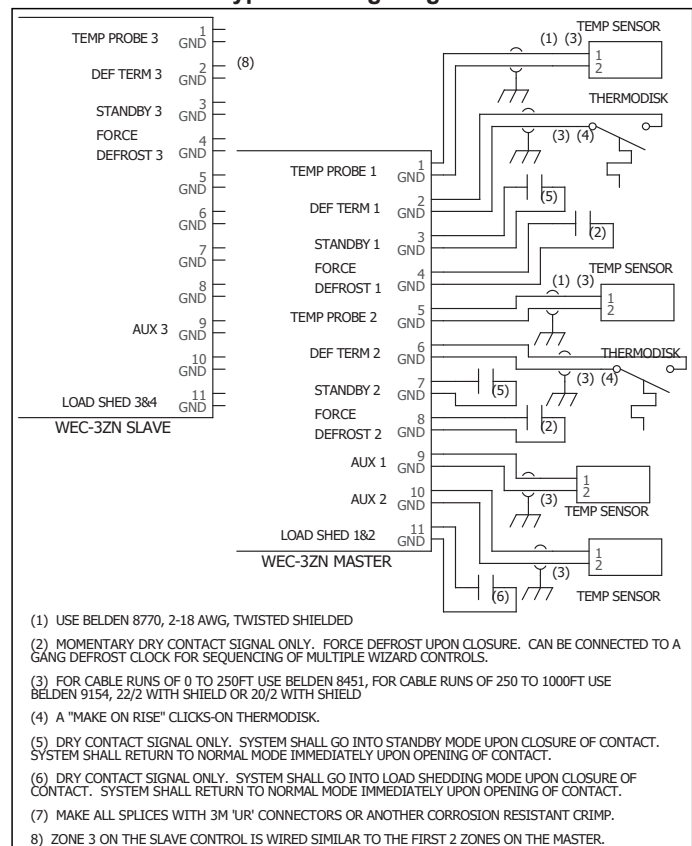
TEMP PROBE 3 1 GND
DEF TERM 3 2 GND (8)
STANDBY 3 3 GND
FORCE DEFROST 3 4 GND
5 GND
6 GND
7 GND
8 GND
AUX 3 9 GND
10 GND
LOAD SHED 3&4 11 GND
WEC-3ZN SLAVE

TEMP SENSOR
(1) (3)
1
2
THERMODISK
(3) (4)
TEMP PROBE 1 1 GND
DEF TERM 1 2 GND
(5)
STANDBY 1 3 GND
(2)
FORCE DEFROST 1 4 GND
TEMP SENSOR
(1) (3)
1
2
TEMP PROBE 2 5 GND
DEF TERM 2 6 GND
THERMODISK
(3) (4)
STANDBY 2 7 GND
(5)
FORCE DEFROST 2 8 GND
(2)
AUX 1 9 GND
1
2
(3)
TEMP SENSOR
AUX 2 10 GND
LOAD SHED 1&2 11 GND
WEC-3ZN MASTER
1
2
(3)
(6)
TEMP SENSOR

(1) USE BELDEN 8770, 2-18 AWG, TWISTED SHIELDED

(2) MOMENTARY DRY CONTACT SIGNAL ONLY. FORCE DEFROST UPON CLOSURE. CAN BE CONNECTED TO A GANG DEFROST CLOCK FOR SEQUENCING OF MULTIPLE WIZARD CONTROLS.

(3) FOR CABLE RUNS OF 0 TO 250FT USE BELDEN 8451, FOR CABLE RUNS OF 250 TO 1000FT USE BELDEN 9154, 22/2 WITH SHIELD OR 20/2 WITH SHIELD

(4) A "MAKE ON RISE" CLICKS-ON THERMODISK.

(5) DRY CONTACT SIGNAL ONLY. SYSTEM SHALL GO INTO STANDBY MODE UPON CLOSURE OF CONTACT. SYSTEM SHALL RETURN TO NORMAL MODE IMMEDIATELY UPON OPENING OF CONTACT.

(6) DRY CONTACT SIGNAL ONLY. SYSTEM SHALL GO INTO LOAD SHEDDING MODE UPON CLOSURE OF CONTACT. SYSTEM SHALL RETURN TO NORMAL MODE IMMEDIATELY UPON OPENING OF CONTACT.

(7) MAKE ALL SPLICES WITH 3M 'UR' CONNECTORS OR ANOTHER CORROSION RESISTANT CRIMP.

8) ZONE 3 ON THE SLAVE CONTROL IS WIRED SIMILAR TO THE FIRST 2 ZONES ON THE MASTER.